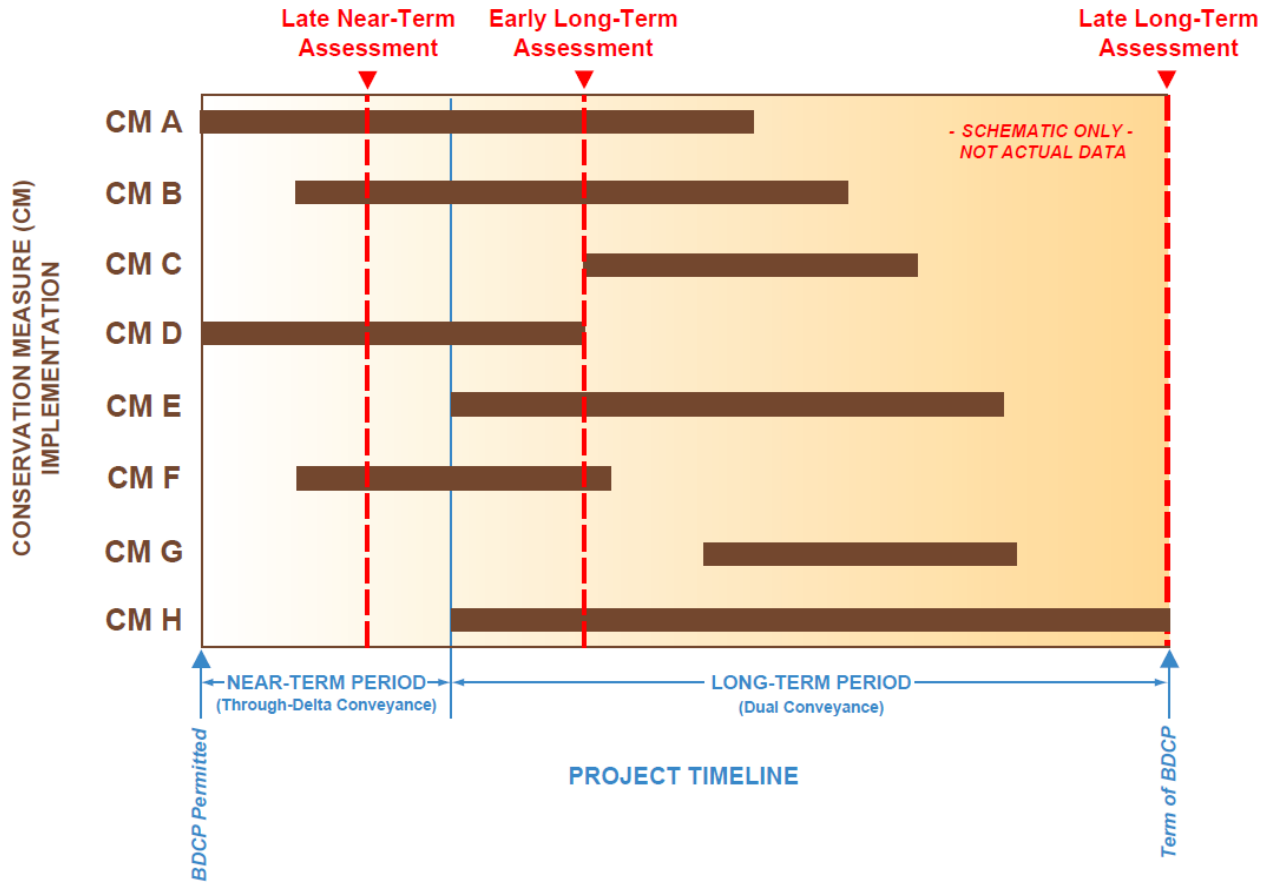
Late Near-Term Assessment

Early Long-Term Assessment

Late Long-Term Assessment

CONSERVATION MEASURE (CM) IMPLEMENTATION

- SCHEMATIC ONLY - NOT ACTUAL DATA

CM A

CM B

CM C

CM D

CM E

CM F

CM G

CM H

NEAR-TERM PERIOD
(Through-Delta Conveyance)

LONG-TERM PERIOD
(Dual Conveyance)

BDCP Permitted

PROJECT TIMELINE

Term of BDCP